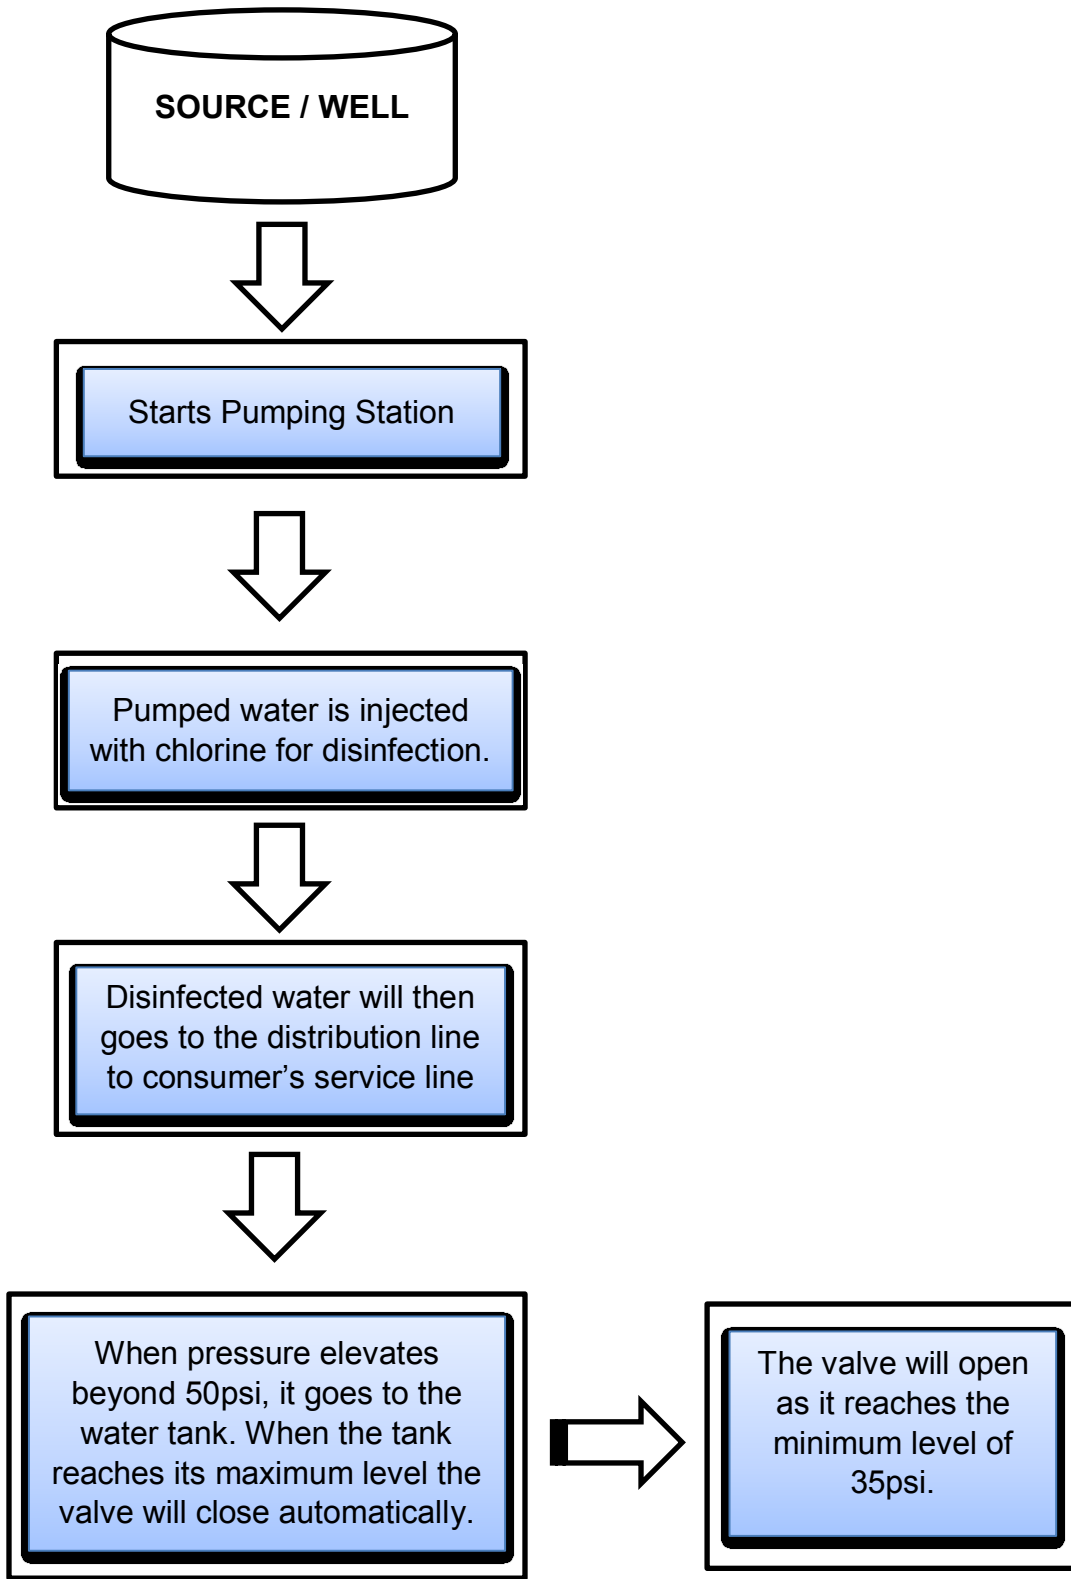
SOURCE / WELL

Starts Pumping Station

Pumped water is injected with chlorine for disinfection.

Disinfected water will then goes to the distribution line to consumer's service line

When pressure elevates beyond 50psi, it goes to the water tank. When the tank reaches its maximum level the valve will close automatically.

The valve will open as it reaches the minimum level of 35psi.